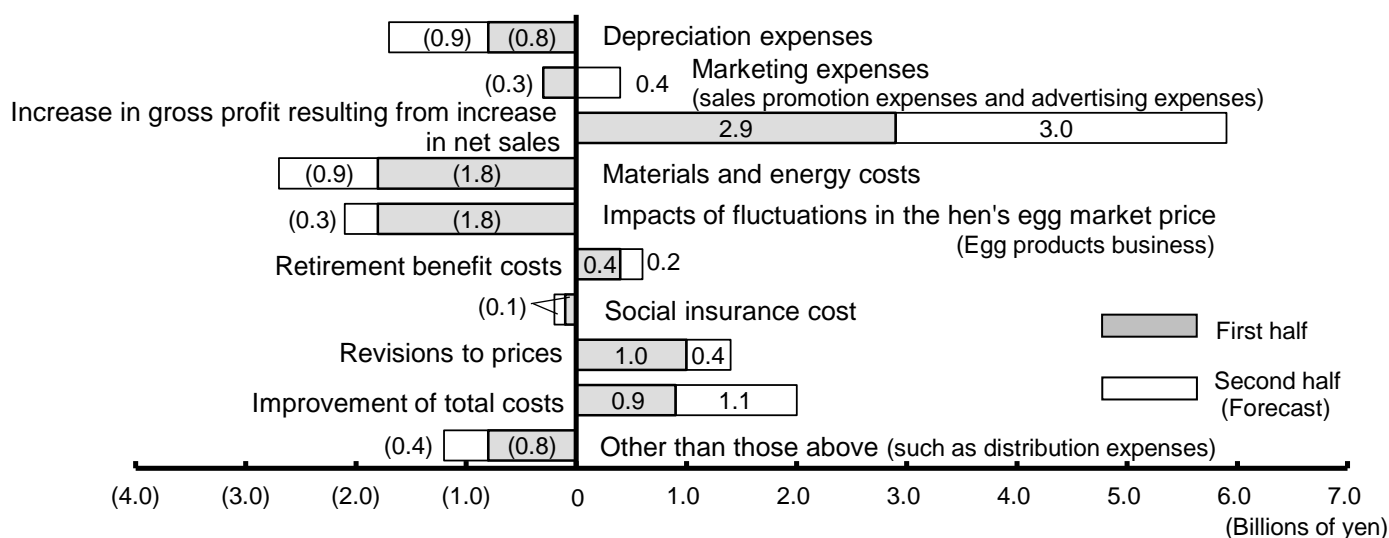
(0.9) (0.8) Depreciation expenses

(0.3) 0.4 Marketing expenses (sales promotion expenses and advertising expenses)

Increase in gross profit resulting from increase in net sales 2.9 3.0

(0.9) (1.8) Materials and energy costs

(0.3) (1.8) Impacts of fluctuations in the hen's egg market price (Egg products business)

Retirement benefit costs 0.4 0.2

(0.1) Social insurance cost

Revisions to prices 1.0 0.4

Improvement of total costs 0.9 1.1

(0.4) (0.8) Other than those above (such as distribution expenses)

First half

Second half (Forecast)

(4.0) (3.0) (2.0) (1.0) 0 1.0 2.0 3.0 4.0 5.0 6.0 7.0

(Billions of yen)